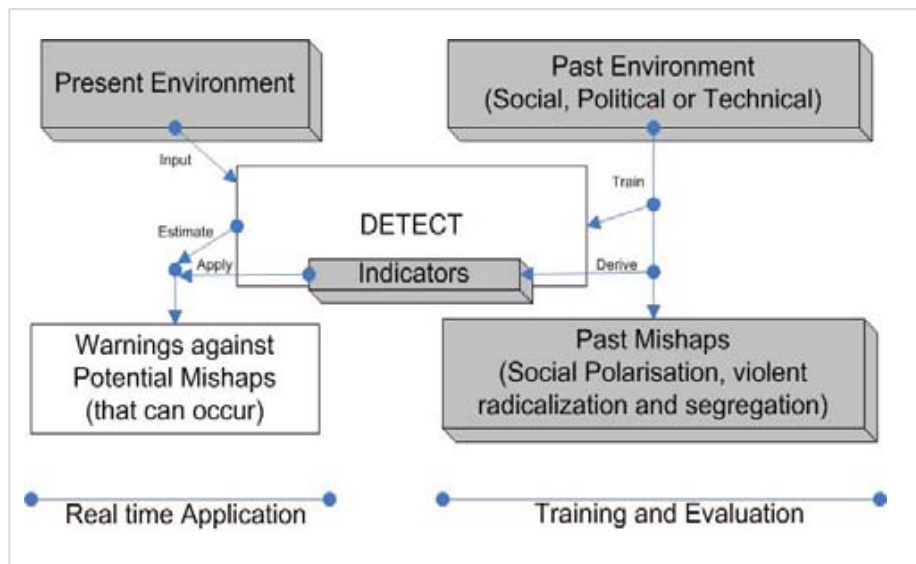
Present Environment

Past Environment (Social, Political or Technical)

Input

Train

DETECT

Estimate

Apply

Indicators

Derive

Warnings against Potential Mishaps (that can occur)

Past Mishaps (Social Polarisation, violent radicalization and segregation)

Real time Application

Training and Evaluation